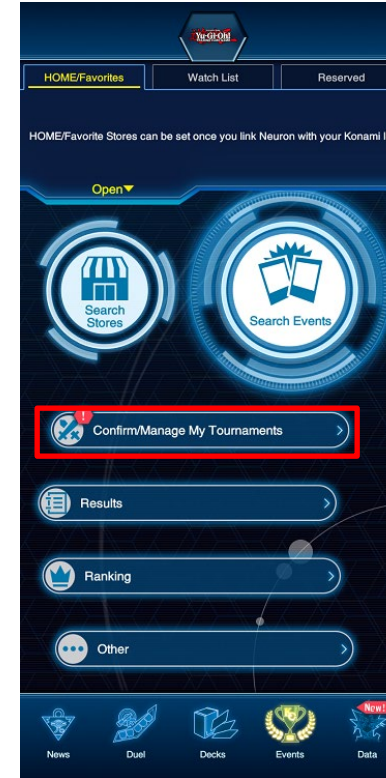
Yu-Gi-Oh!

HOME/Favorites | Watch List | Reserved

HOME/Favorite Stores can be set once you link Neuron with your Konami I

Open▼

Search Stores

Search Events

!

Confirm/Manage My Tournaments

Results

Ranking

Other

News | Duel | Decks | Events | New! Data